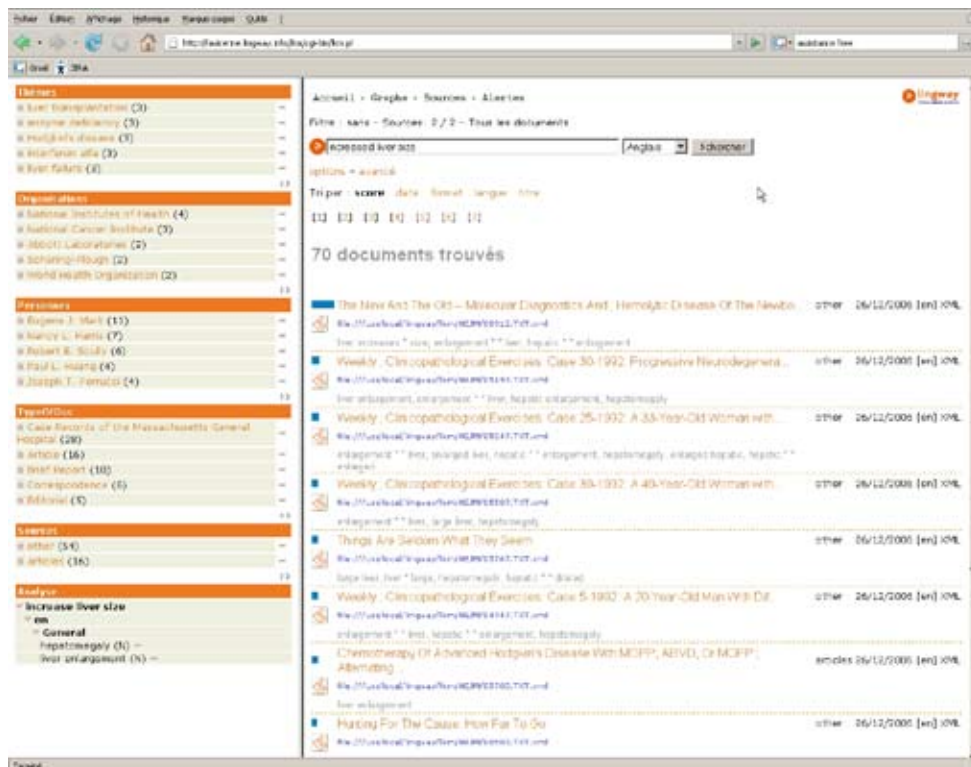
Fichier Édition Affichage Historique Marque-pages Outils ?

http://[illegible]

Gmail 3PA

Thèmes
liver transplantation (3)
enzyme deficiency (3)
Hodgkin's disease (3)
interferon alfa (3)
liver failure (2)

Organisations
National Institutes of Health (4)
National Cancer Institute (3)
Abbott Laboratories (2)
Schering-Plough (2)
World Health Organization (2)

Personnes
Eugene J. Mark (11)
Nancy L. Harris (7)
Robert E. Scully (6)
Paul L. Huang (4)
Joseph T. Ferrucci (4)

TypeOfDoc
Case Records of the Massachusetts General Hospital (28)
Article (16)
Brief Report (10)
Correspondence (6)
Editorial (5)

Sources
other (54)
articles (16)

Analyse
Increase liver size
en
General
hepatomegaly (5)
liver enlargement (5)

Accueil › Graphe › Sources › Alertes

Filtre : sans - Sources : 2 / 2 - Tous les documents

increased liver size | Anglais | Rechercher

options • avancé

Tri par : score date format langue titre

[1] [2] [3] [4] [5] [6] [7]

70 documents trouvés

The New And The Old -- Molecular Diagnostics And Hemolytic Disease Of The Newbo... other 26/12/2006 [en] XML
liver increases * * size, enlargement * * liver, hepatic * * enlargement

Weekly Clinicopathological Exercises: Case 30-1992. Progressive Neurodegenera... other 26/12/2006 [en] XML
liver enlargement, enlargement * * liver, hepatic enlargement, hepatomegaly

Weekly Clinicopathological Exercises: Case 25-1992. A 33-Year-Old Woman with... other 26/12/2006 [en] XML
enlargement * * liver, enlarged liver, hepatic * * enlargement, hepatomegaly, enlarged hepatic, hepatic * * enlarged

Weekly Clinicopathological Exercises: Case 39-1992. A 40-Year-Old Woman with... other 26/12/2006 [en] XML
enlargement * * liver, large liver, hepatomegaly

Things Are Seldom What They Seem other 26/12/2006 [en] XML
large liver, liver * large, hepatomegaly, hepatic * * blood

Weekly Clinicopathological Exercises: Case 5-1992. A 70-Year-Old Man With Dif... other 26/12/2006 [en] XML
enlargement * * liver, hepatic * * enlargement, hepatomegaly

Chemotherapy Of Advanced Hodgkin's Disease With MOPP, ABVD, Or MOPP Alternating... articles 26/12/2006 [en] XML
liver enlargement

Hunting For The Cause: How Far To Go other 26/12/2006 [en] XML

Terminé